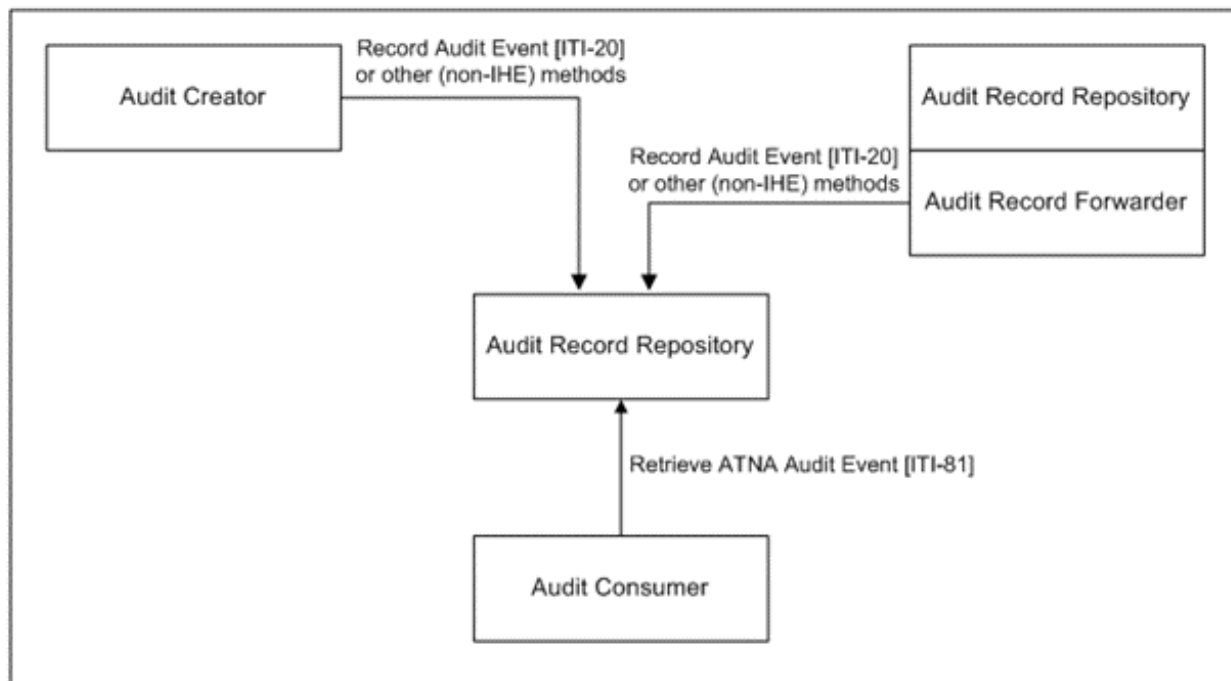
Audit Creator

Record Audit Event [ITI-20] or other (non-IHE) methods

Audit Record Repository

Audit Record Forwarder

Record Audit Event [ITI-20] or other (non-IHE) methods

Audit Record Repository

Retrieve ATNA Audit Event [ITI-81]

Audit Consumer